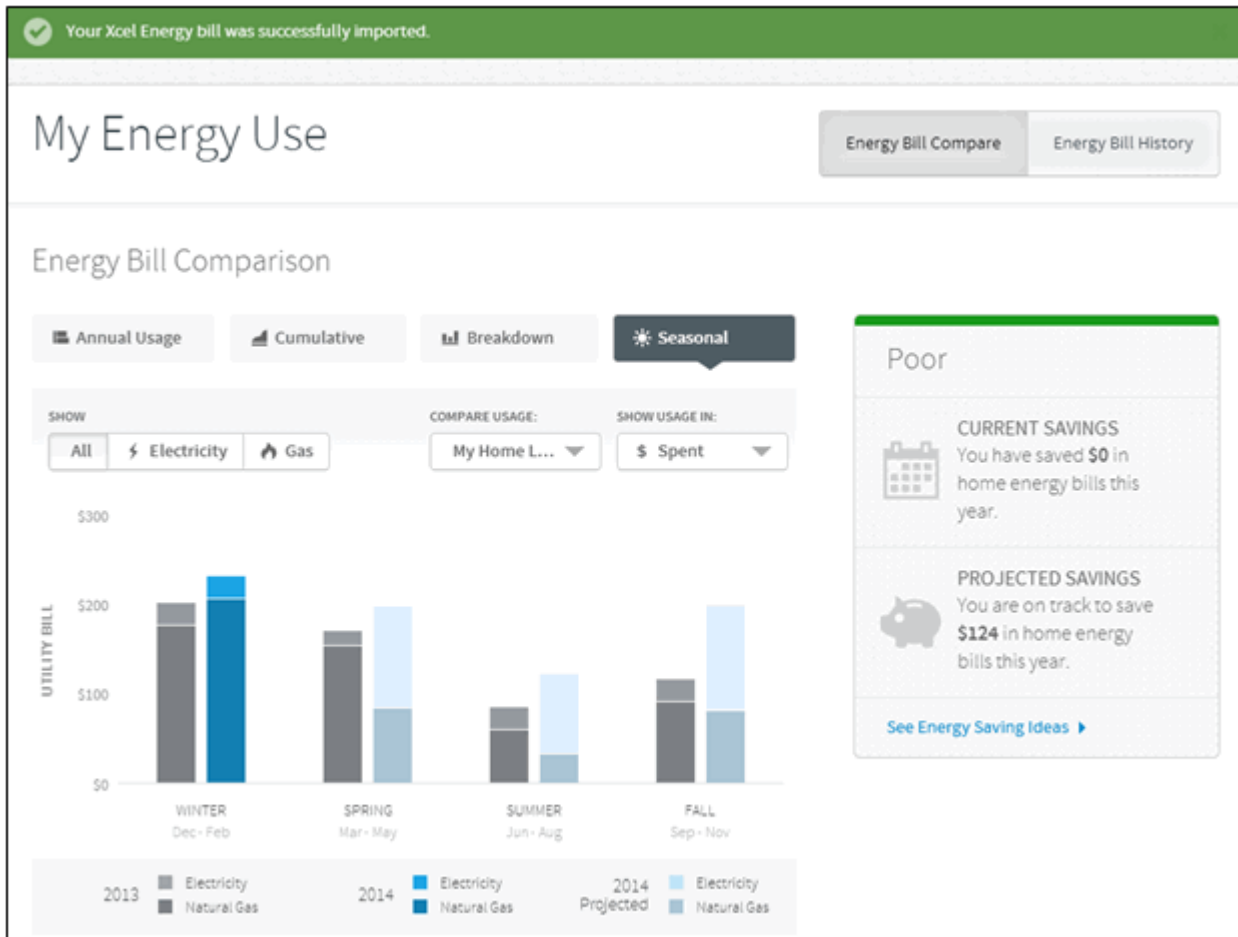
Your Xcel Energy bill was successfully imported.

My Energy Use

Energy Bill Compare | Energy Bill History

Energy Bill Comparison

Annual Usage | Cumulative | Breakdown | Seasonal

SHOW
All | Electricity | Gas

COMPARE USAGE:
My Home L...

SHOW USAGE IN:
$ Spent

UTILITY BILL
$300
$200
$100
$0

WINTER
Dec - Feb

SPRING
Mar - May

SUMMER
Jun - Aug

FALL
Sep - Nov

2013 Electricity Natural Gas
2014 Electricity Natural Gas
2014 Projected Electricity Natural Gas

Poor

CURRENT SAVINGS
You have saved **$0** in home energy bills this year.

PROJECTED SAVINGS
You are on track to save **$124** in home energy bills this year.

See Energy Saving Ideas